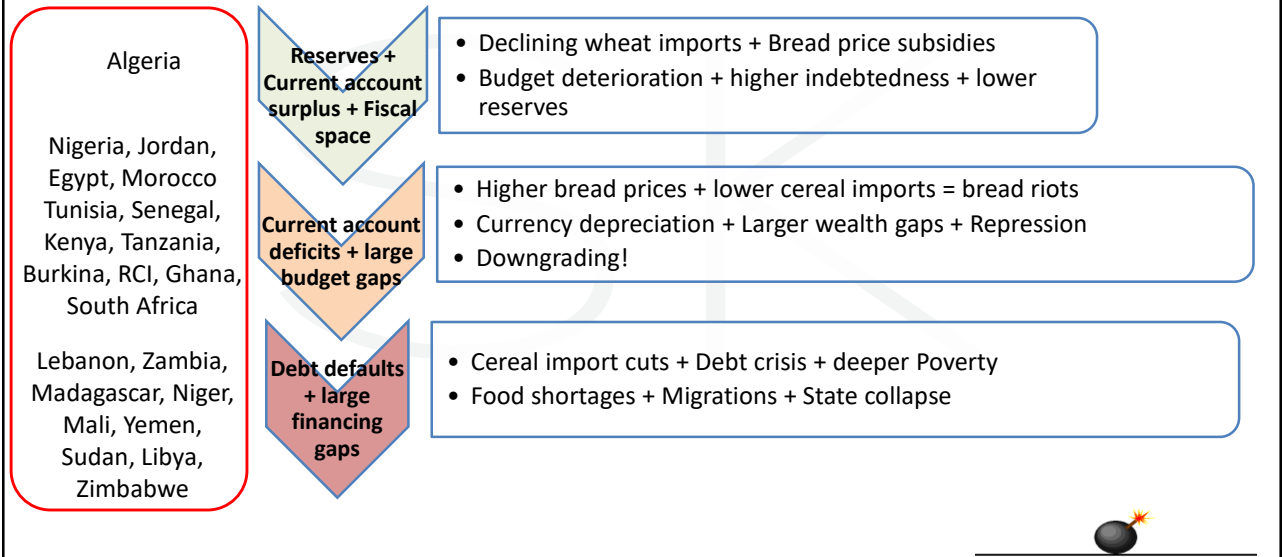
Algeria

Nigeria, Jordan, Egypt, Morocco Tunisia, Senegal, Kenya, Tanzania, Burkina, RCI, Ghana, South Africa

Lebanon, Zambia, Madagascar, Niger, Mali, Yemen, Sudan, Libya, Zimbabwe

Reserves + Current account surplus + Fiscal space

- Declining wheat imports + Bread price subsidies
- Budget deterioration + higher indebtedness + lower reserves

Current account deficits + large budget gaps

- Higher bread prices + lower cereal imports = bread riots
- Currency depreciation + Larger wealth gaps + Repression
- Downgrading!

Debt defaults + large financing gaps

- Cereal import cuts + Debt crisis + deeper Poverty
- Food shortages + Migrations + State collapse